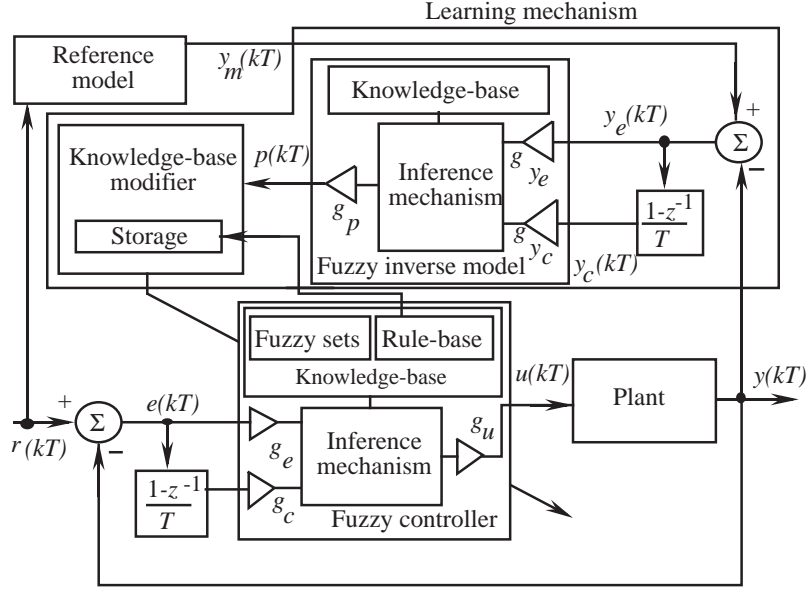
Learning mechanism

Reference model

$y_m(kT)$

Knowledge-base

$y_e(kT)$

+

$\Sigma$

−

Knowledge-base modifier

$p(kT)$

Inference mechanism

$g_{y_e}$

$g_p$

$\frac{1-z^{-1}}{T}$

Storage

$g_{y_c}$

Fuzzy inverse model

$y_c(kT)$

Fuzzy sets

Rule-base

Knowledge-base

$u(kT)$

Plant

$y(kT)$

+

$\Sigma$

$e(kT)$

$r(kT)$

−

$g_e$

Inference mechanism

$g_u$

$\frac{1-z^{-1}}{T}$

$g_c$

Fuzzy controller